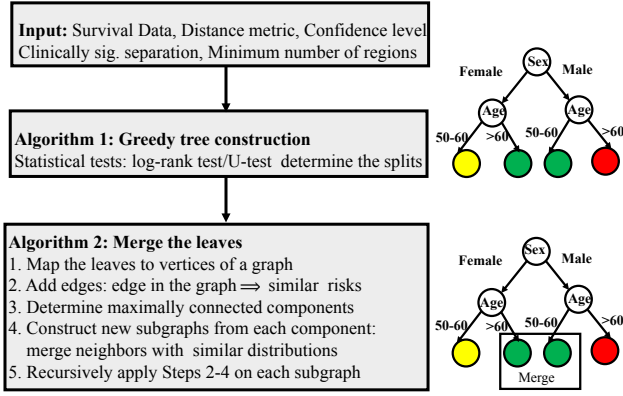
**Input:** Survival Data, Distance metric, Confidence level
Clinically sig. separation, Minimum number of regions

Sex
Female
Male
Age
Age
50-60
>60
50-60
>60

**Algorithm 1: Greedy tree construction**
Statistical tests: log-rank test/U-test determine the splits

**Algorithm 2: Merge the leaves**
1. Map the leaves to vertices of a graph
2. Add edges: edge in the graph $\Longrightarrow$ similar risks
3. Determine maximally connected components
4. Construct new subgraphs from each component: merge neighbors with similar distributions
5. Recursively apply Steps 2-4 on each subgraph

Sex
Female
Male
Age
Age
50-60
>60
50-60
>60
Merge